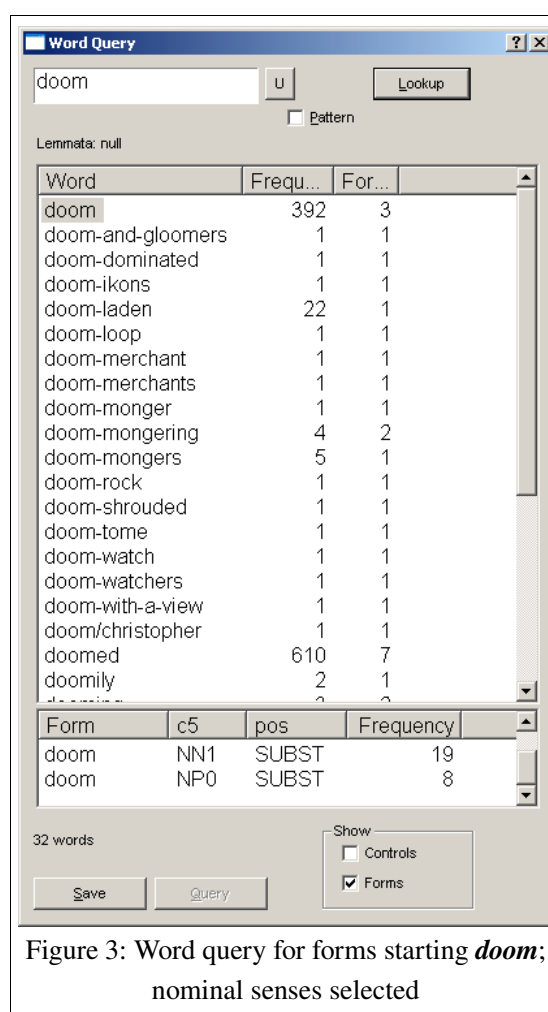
Word Query

?  X

doom

U

Lookup

Pattern

Lemmata: null

| Word | Frequ... | For... |
|---|---|---|
| doom | 392 | 3 |
| doom-and-gloomers | 1 | 1 |
| doom-dominated | 1 | 1 |
| doom-ikons | 1 | 1 |
| doom-laden | 22 | 1 |
| doom-loop | 1 | 1 |
| doom-merchant | 1 | 1 |
| doom-merchants | 1 | 1 |
| doom-monger | 1 | 1 |
| doom-mongering | 4 | 2 |
| doom-mongers | 5 | 1 |
| doom-rock | 1 | 1 |
| doom-shrouded | 1 | 1 |
| doom-tome | 1 | 1 |
| doom-watch | 1 | 1 |
| doom-watchers | 1 | 1 |
| doom-with-a-view | 1 | 1 |
| doom/christopher | 1 | 1 |
| doomed | 610 | 7 |
| doomily | 2 | 1 |
| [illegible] | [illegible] | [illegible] |

| Form | c5 | pos | Frequency |
|---|---|---|---|
| doom | NN1 | SUBST | 19 |
| doom | NP0 | SUBST | 8 |

32 words

Show

Controls

Forms

Save

Query

Figure 3: Word query for forms starting ***doom***; nominal senses selected